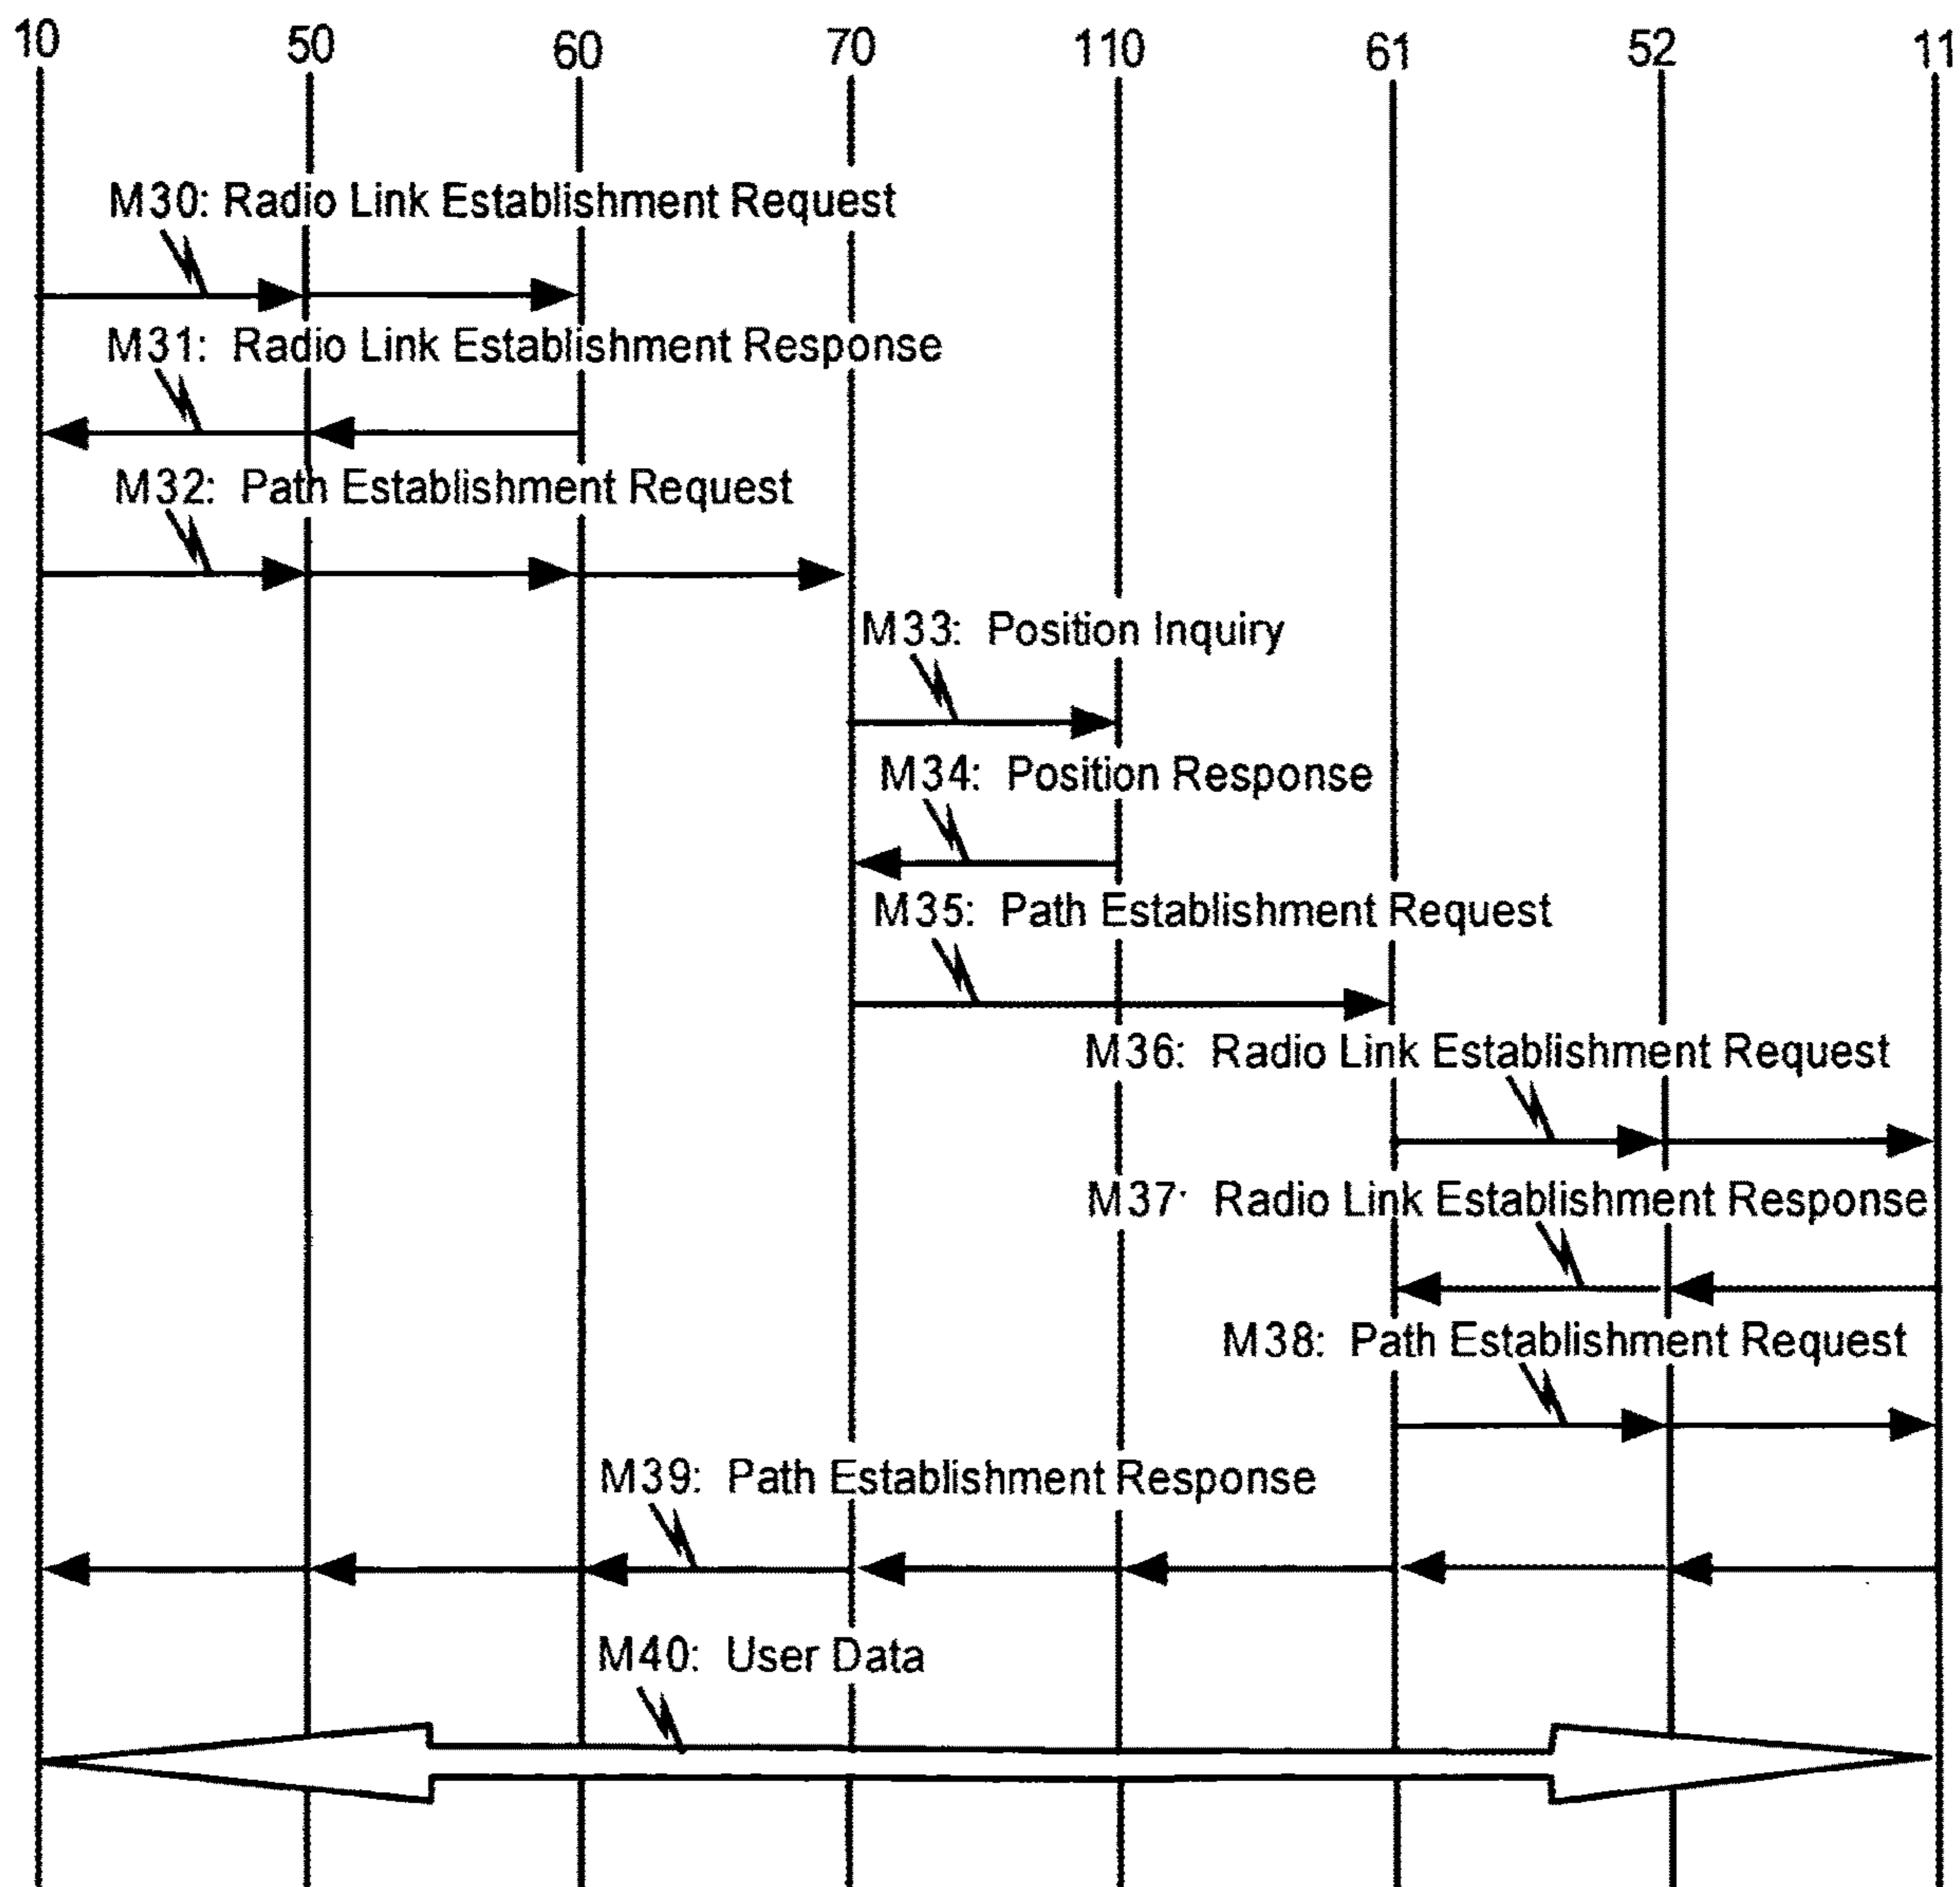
10 50 60 70 110 61 52 11

M30: Radio Link Establishment Request

M31: Radio Link Establishment Response

M32: Path Establishment Request

M33: Position Inquiry

M34: Position Response

M35: Path Establishment Request

M36: Radio Link Establishment Request

M37· Radio Link Establishment Response

M38: Path Establishment Request

M39: Path Establishment Response

M40: User Data